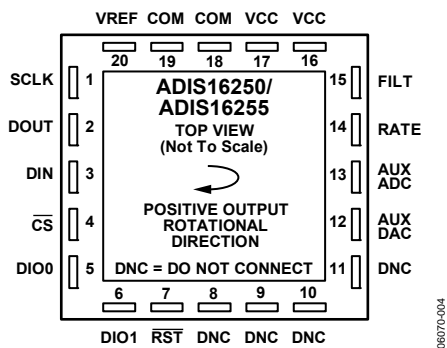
VREF COM COM VCC VCC

20 19 18 17 16

SCLK 1

DOUT 2

DIN 3

$\overline{CS}$ 4

DIO0 5

ADIS16250/
ADIS16255

TOP VIEW
(Not To Scale)

POSITIVE OUTPUT
ROTATIONAL
DIRECTION

DNC = DO NOT CONNECT

15 FILT

14 RATE

13 AUX ADC

12 AUX DAC

11 DNC

6 7 8 9 10

DIO1 $\overline{RST}$ DNC DNC DNC

06070-004